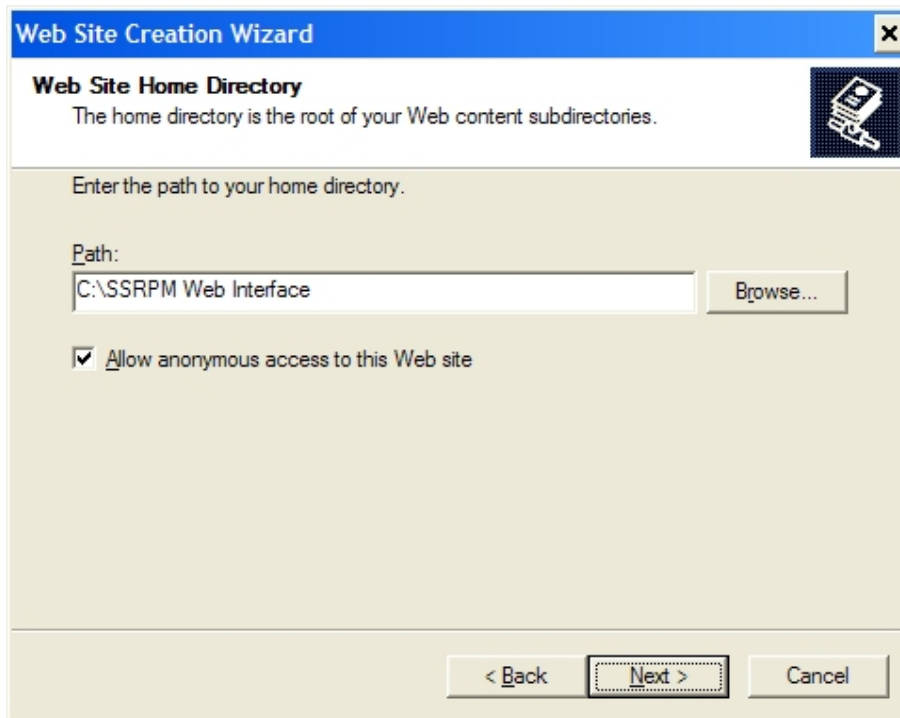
Web Site Creation Wizard

×

Web Site Home Directory

The home directory is the root of your Web content subdirectories.

Enter the path to your home directory.

Path:

C:\SSRPM Web Interface

Browse...

Allow anonymous access to this Web site

< Back

Next >

Cancel